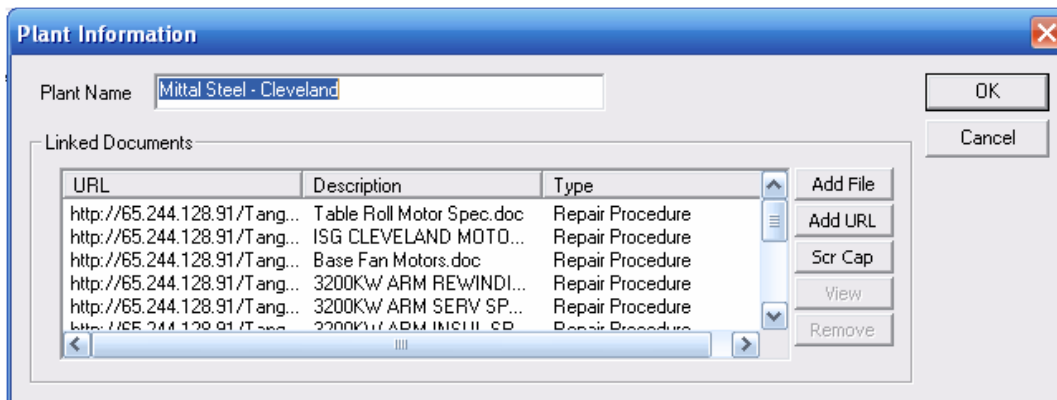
Plant Information

Plant Name Mittal Steel - Cleveland

OK

Cancel

Linked Documents

| URL | Description | Type |
|---|---|---|
| http://65.244.128.91/Tang... | Table Roll Motor Spec.doc | Repair Procedure |
| http://65.244.128.91/Tang... | ISG CLEVELAND MOTO... | Repair Procedure |
| http://65.244.128.91/Tang... | Base Fan Motors.doc | Repair Procedure |
| http://65.244.128.91/Tang... | 3200KW ARM REWINDI... | Repair Procedure |
| http://65.244.128.91/Tang... | 3200KW ARM SERV SP... | Repair Procedure |
| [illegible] | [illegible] | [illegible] |

Add File

Add URL

Scr Cap

View

Remove